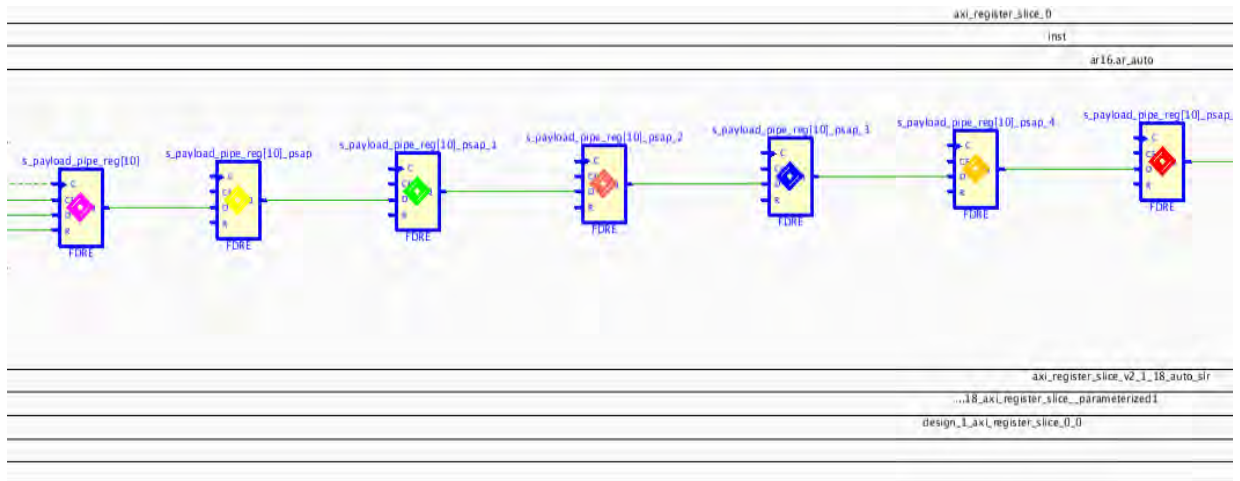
axi_register_slice_0

inst

ar16.ar_auto

s_payload_pipe_reg[10]

C
CE
D
R
FDRE

s_payload_pipe_reg[10]_psap

C
CE
D
R
FDRE

s_payload_pipe_reg[10]_psap_1

C
CE
D
R
FDRE

s_payload_pipe_reg[10]_psap_2

C
CE
D
R
FDRE

s_payload_pipe_reg[10]_psap_3

C
CE
D
R
FDRE

s_payload_pipe_reg[10]_psap_4

C
CE
D
R
FDRE

s_payload_pipe_reg[10]_psap_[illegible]

C
CE
D
R
FDRE

axi_register_slice_v2_1_18_auto_slr

...18_axi_register_slice__parameterized1

design_1_axi_register_slice_0_0